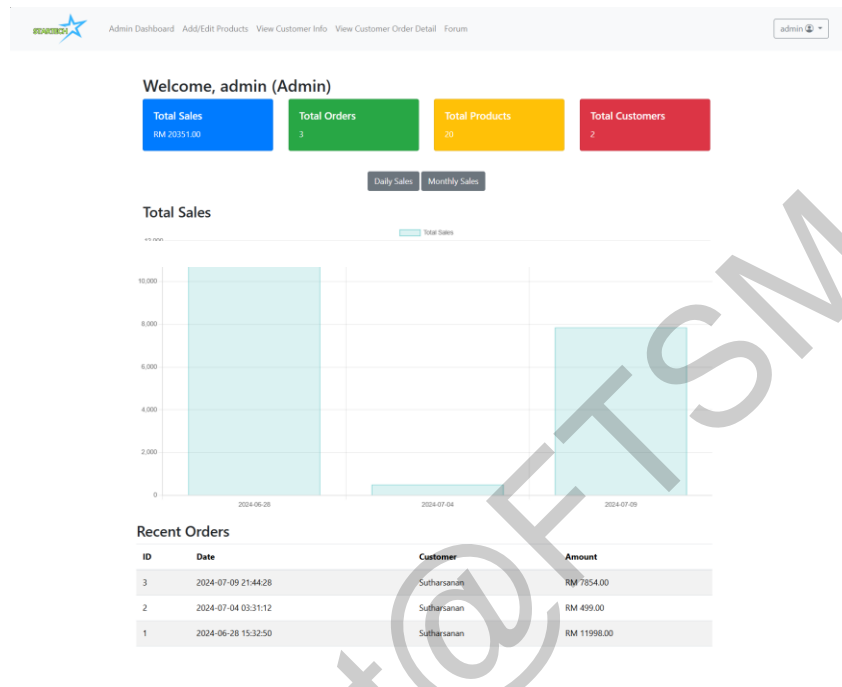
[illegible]

Admin Dashboard Add/Edit Products View Customer Info View Customer Order Detail Forum

admin

Welcome, admin (Admin)

Total Sales
RM 20351.00

Total Orders
3

Total Products
20

Total Customers
2

Daily Sales Monthly Sales

Total Sales

Total Sales

12,000
10,000
8,000
6,000
4,000
2,000
0

2024-06-28 2024-07-04 2024-07-09

Recent Orders

| ID | Date | Customer | Amount |
|---|---|---|---|
| 3 | 2024-07-09 21:44:28 | Sutharsanan | RM 7854.00 |
| 2 | 2024-07-04 03:31:12 | Sutharsanan | RM 499.00 |
| 1 | 2024-06-28 15:32:50 | Sutharsanan | RM 11998.00 |

t@FTSM